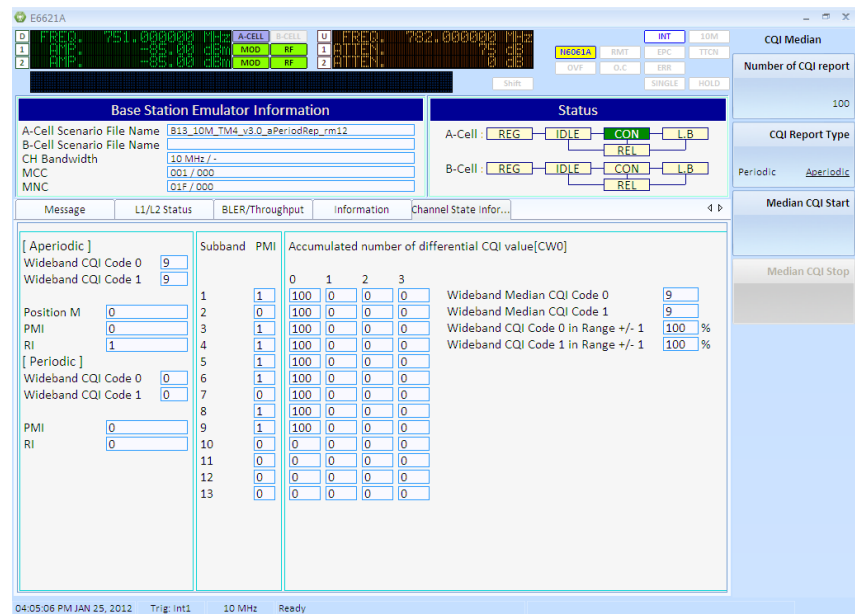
E6621A

D FREQ. 751.000000 MHz A-CELL B-CELL
1 AMP. -85.00 dBm MOD RF
2 AMP. -85.00 dBm MOD RF

U FREQ. 782.000000 MHz
1 ATTEN. 75 dB
2 ATTEN. 0 dB

N6061A RMT INT 10M
OVF O.C EPC TTCN
ERR
Shift SINGLE HOLD

CQI Median
Number of CQI report
100
CQI Report Type
Periodic Aperiodic
Median CQI Start
Median CQI Stop

Base Station Emulator Information
A-Cell Scenario File Name B13_10M_TM4_v3.0_aPeriodRep_rm12
B-Cell Scenario File Name
CH Bandwidth 10 MHz / -
MCC 001 / 000
MNC 01F / 000

Status
A-Cell : REG IDLE CON L.B REL
B-Cell : REG IDLE CON L.B REL

Message | L1/L2 Status | BLER/Throughput | Information | Channel State Infor...

[ Aperiodic ]
Wideband CQI Code 0 9
Wideband CQI Code 1 9

Position M 0
PMI 0
RI 1
[ Periodic ]
Wideband CQI Code 0 0
Wideband CQI Code 1 0

PMI 0
RI 0

| Subband | PMI | 0 | 1 | 2 | 3 |
|---|---|---|---|---|---|
| 1 | 1 | 100 | 0 | 0 | 0 |
| 2 | 0 | 100 | 0 | 0 | 0 |
| 3 | 1 | 100 | 0 | 0 | 0 |
| 4 | 1 | 100 | 0 | 0 | 0 |
| 5 | 1 | 100 | 0 | 0 | 0 |
| 6 | 1 | 100 | 0 | 0 | 0 |
| 7 | 0 | 100 | 0 | 0 | 0 |
| 8 | 1 | 100 | 0 | 0 | 0 |
| 9 | 1 | 100 | 0 | 0 | 0 |
| 10 | 0 | 0 | 0 | 0 | 0 |
| 11 | 0 | 0 | 0 | 0 | 0 |
| 12 | 0 | 0 | 0 | 0 | 0 |
| 13 | 0 | 0 | 0 | 0 | 0 |

Accumulated number of differential CQI value[CW0]

Wideband Median CQI Code 0 9
Wideband Median CQI Code 1 9
Wideband CQI Code 0 in Range +/- 1 100 %
Wideband CQI Code 1 in Range +/- 1 100 %

04:05:06 PM JAN 25, 2012 Trig: Int1 10 MHz Ready